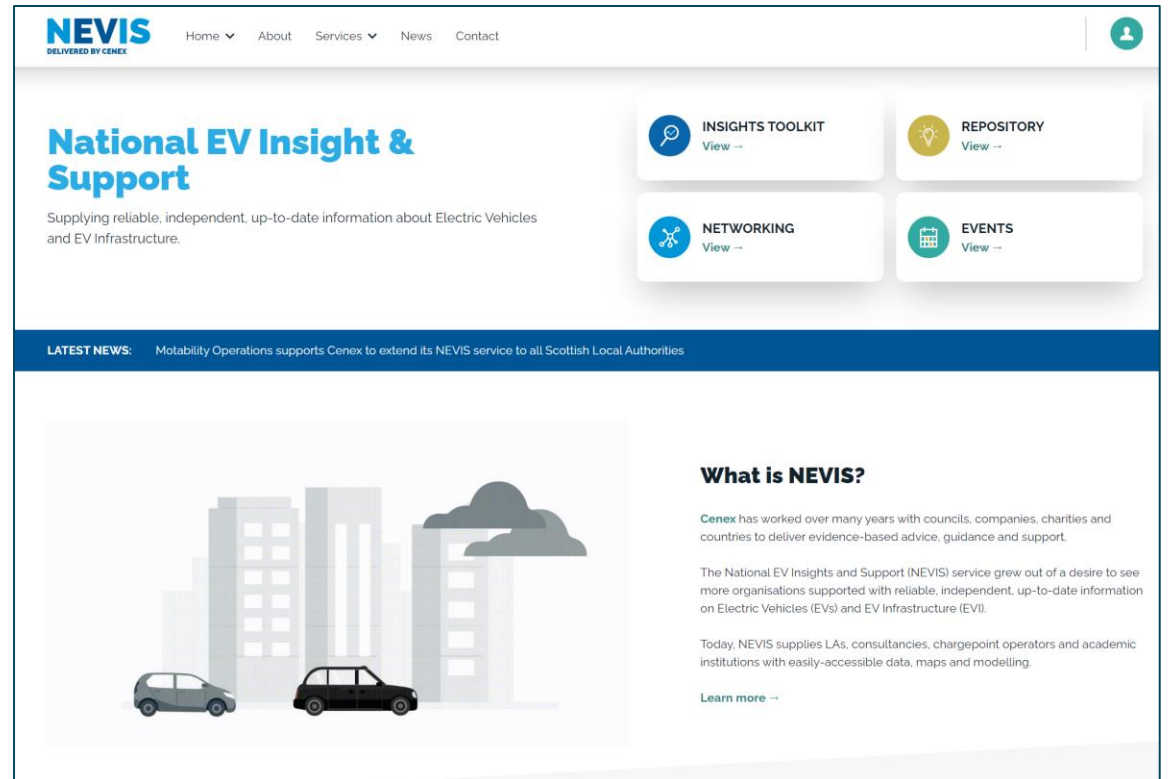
NEVIS
DELIVERED BY CENEX

Home About Services News Contact

National EV Insight & Support

Supplying reliable, independent, up-to-date information about Electric Vehicles and EV Infrastructure.

INSIGHTS TOOLKIT
View →

REPOSITORY
View →

NETWORKING
View →

EVENTS
View →

LATEST NEWS: Motability Operations supports Cenex to extend its NEVIS service to all Scottish Local Authorities

What is NEVIS?

Cenex has worked over many years with councils, companies, charities and countries to deliver evidence-based advice, guidance and support.

The National EV Insights and Support (NEVIS) service grew out of a desire to see more organisations supported with reliable, independent, up-to-date information on Electric Vehicles (EVs) and EV Infrastructure (EVI).

Today, NEVIS supplies LAs, consultancies, chargepoint operators and academic institutions with easily-accessible data, maps and modelling.

Learn more →